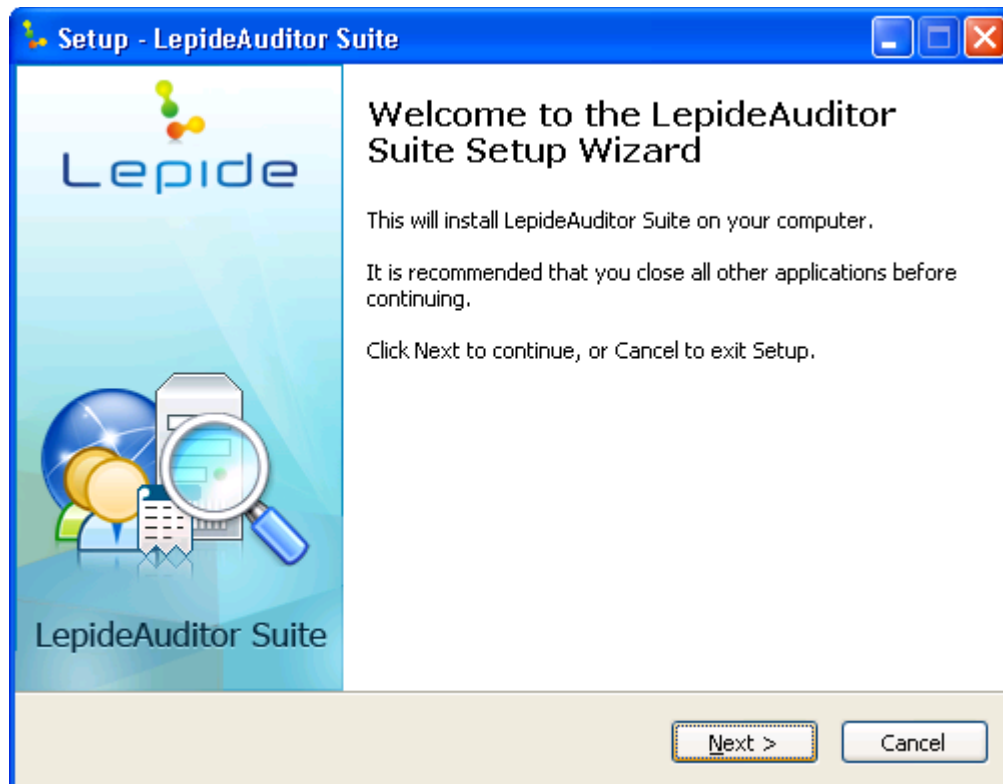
Setup - LepideAuditor Suite

Lepide

LepideAuditor Suite

Welcome to the LepideAuditor Suite Setup Wizard

This will install LepideAuditor Suite on your computer.

It is recommended that you close all other applications before continuing.

Click Next to continue, or Cancel to exit Setup.

Next >

Cancel